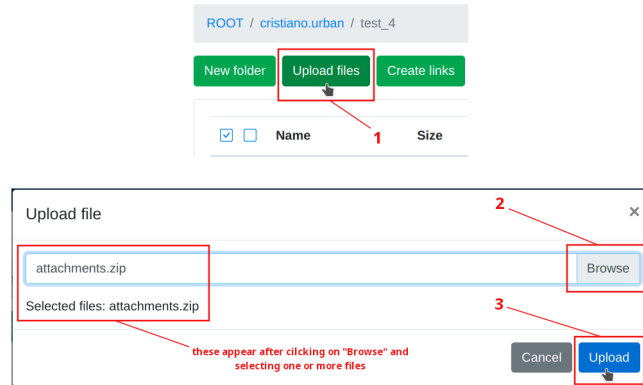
ROOT / cristiano.urban / test_4

New folder
Upload files
Create links

1

Name
Size

Upload file

2

×

attachments.zip

Browse

Selected files: attachments.zip

3

these appear after cilcking on "Browse" and selecting one or more files

Cancel
Upload